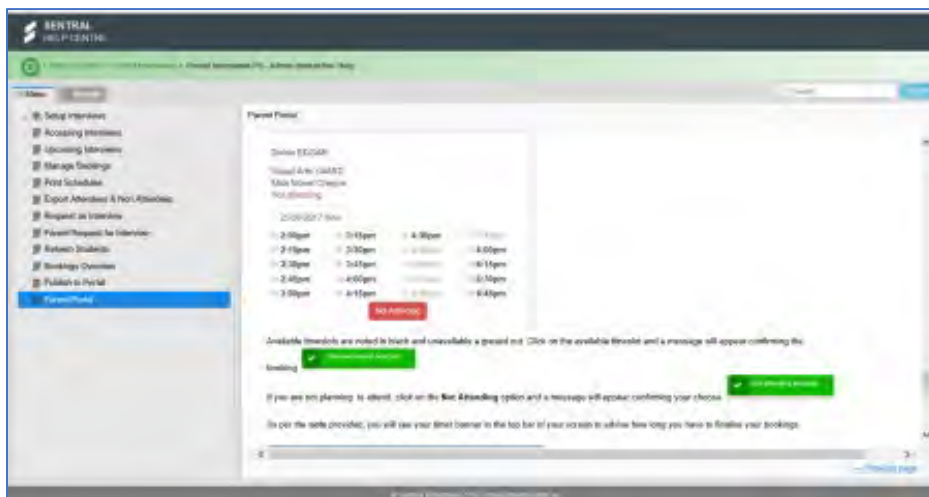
SENTRAL
HELP CENTRE

Menu

Setup Interviews
Accessing Interviews
Upcoming Interviews
Manage Bookings
Print Schedules
Export Attendees & Non Attendees
Request an Interview
Parent Request for Interview
Relearn Students
Bookings Overview
Publish to Portal
Parent Portal

Parent Portal

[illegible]

Not Attending

2:00pm
2:15pm
2:30pm
2:45pm
3:00pm
3:15pm
3:30pm
3:45pm
4:00pm
4:15pm
4:30pm
5:45pm
6:00pm
6:15pm
6:30pm
6:45pm

Available timeslots are noted in black and unavailable is greyed out. Click on the available timeslot and a message will appear confirming the booking.

If you are not planning to attend, click on the Not Attending option and a message will appear confirming your choice.

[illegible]

Previous page